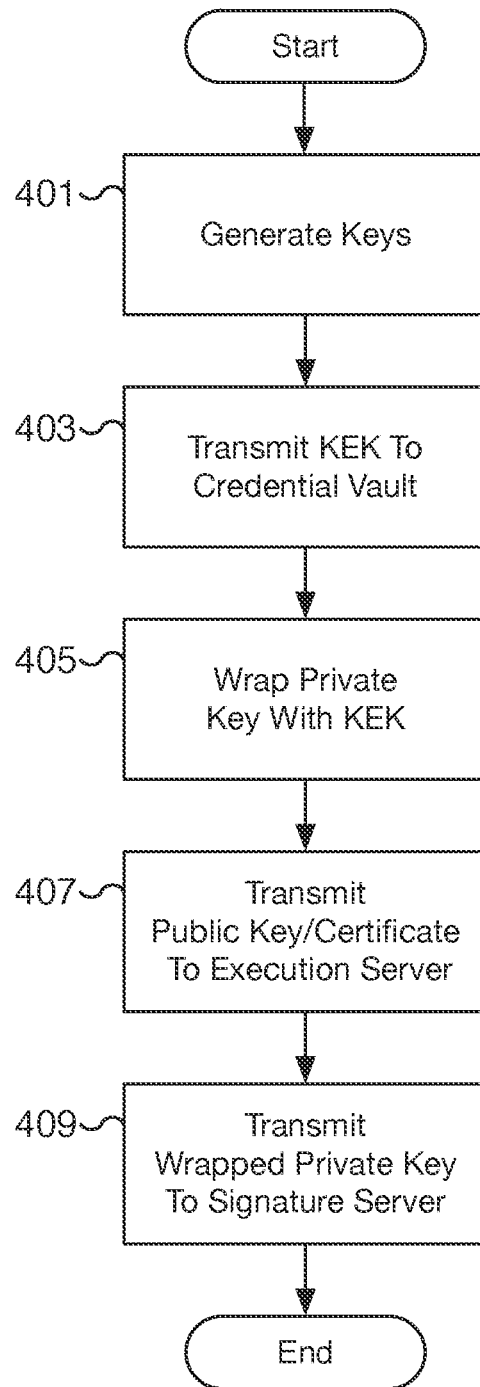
Start

401

Generate Keys

403

Transmit KEK To Credential Vault

405

Wrap Private Key With KEK

407

Transmit Public Key/Certificate To Execution Server

409

Transmit Wrapped Private Key To Signature Server

End